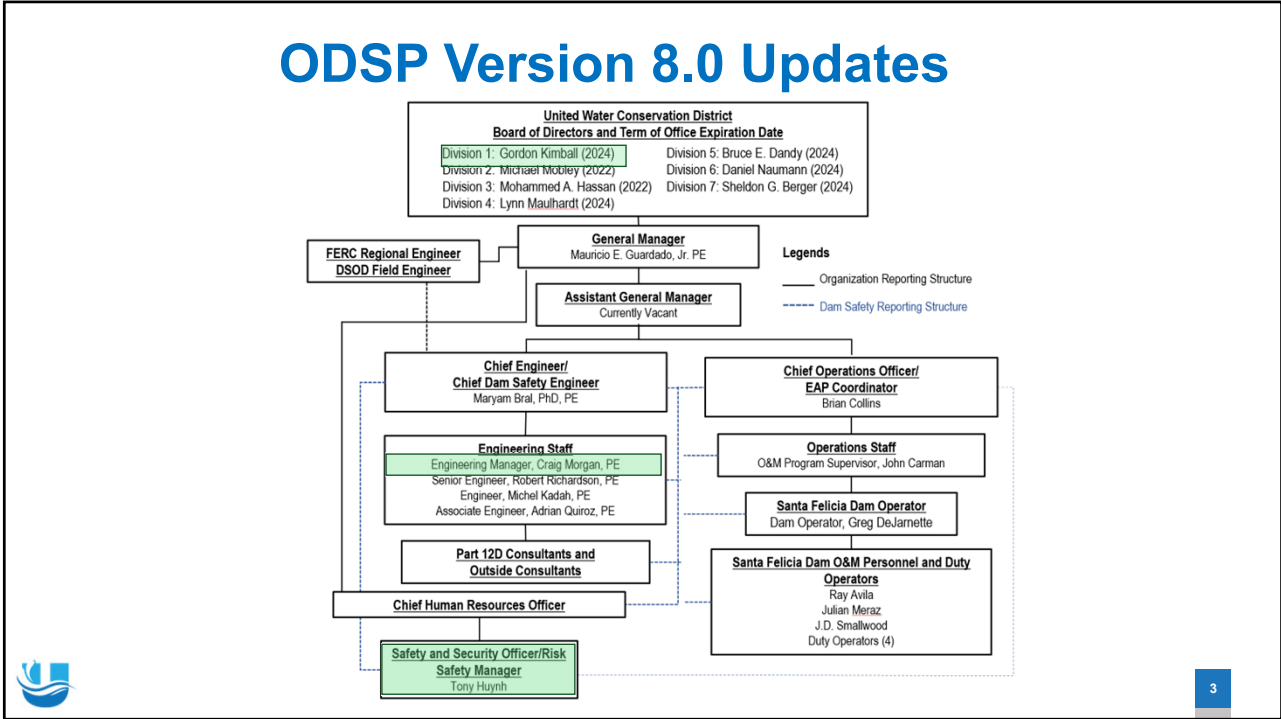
ODSP Version 8.0 Updates

United Water Conservation District
Board of Directors and Term of Office Expiration Date

Division 1: Gordon Kimball (2024)
Division 2: Michael Mobley (2022)
Division 3: Mohammed A. Hassan (2022)
Division 4: Lynn Maulhardt (2024)
Division 5: Bruce E. Dandy (2024)
Division 6: Daniel Naumann (2024)
Division 7: Sheldon G. Berger (2024)

FERC Regional Engineer
DSOD Field Engineer

General Manager
Mauricio E. Guardado, Jr. PE

Legends
Organization Reporting Structure
Dam Safety Reporting Structure

Assistant General Manager
Currently Vacant

Chief Engineer/
Chief Dam Safety Engineer
Maryam Bral, PhD, PE

Chief Operations Officer/
EAP Coordinator
Brian Collins

Engineering Staff
Engineering Manager, Craig Morgan, PE
Senior Engineer, Robert Richardson, PE
Engineer, Michel Kadah, PE
Associate Engineer, Adrian Quiroz, PE

Operations Staff
O&M Program Supervisor, John Carman

Santa Felicia Dam Operator
Dam Operator, Greg DeJarnette

Part 12D Consultants and
Outside Consultants

Santa Felicia Dam O&M Personnel and Duty Operators
Ray Avila
Julian Meraz
J.D. Smallwood
Duty Operators (4)

Chief Human Resources Officer

Safety and Security Officer/Risk
Safety Manager
Tony Huynh

3